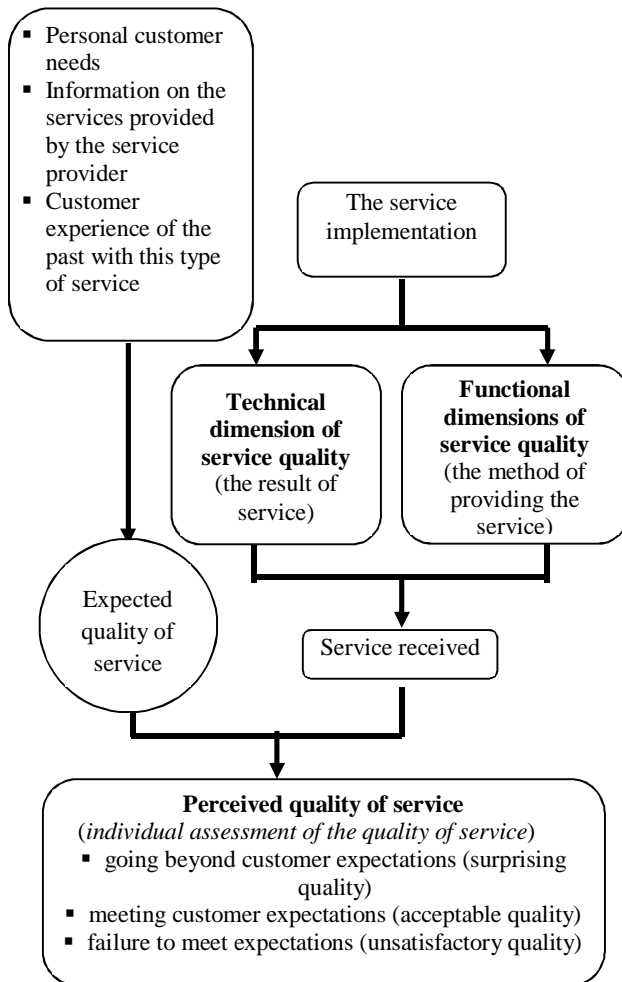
▪ Personal customer needs
▪ Information on the services provided by the service provider
▪ Customer experience of the past with this type of service

The service implementation

**Technical dimension of service quality** (the result of service)

**Functional dimensions of service quality** (the method of providing the service)

Expected quality of service

Service received

**Perceived quality of service**
(*individual assessment of the quality of service*)
▪ going beyond customer expectations (surprising quality)
▪ meeting customer expectations (acceptable quality)
▪ failure to meet expectations (unsatisfactory quality)